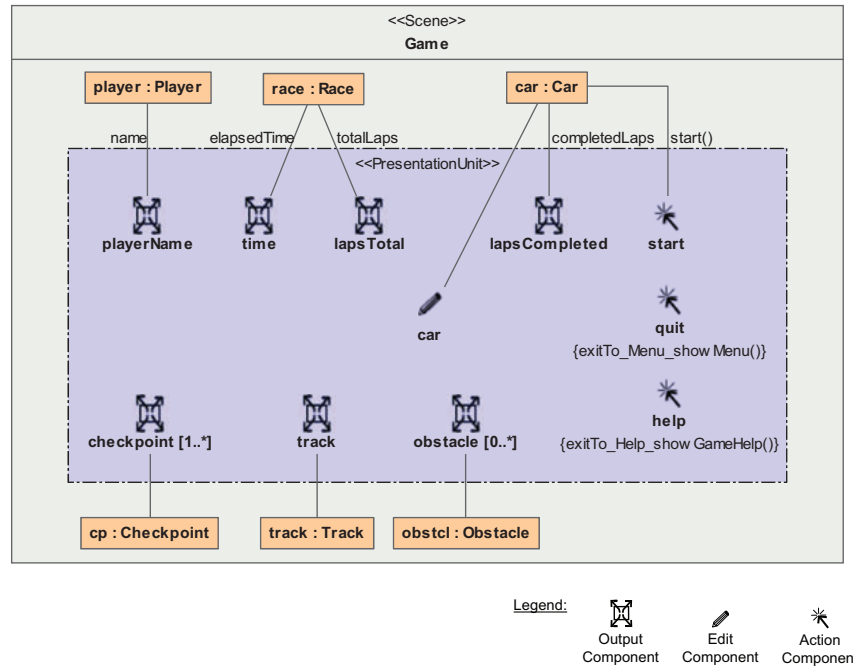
<<Scene>>
Game

player : Player
race : Race
car : Car

name
elapsedTime
totalLaps
completedLaps
start()

<<PresentationUnit>>

playerName
time
lapsTotal
lapsCompleted
start

car

quit
{exitTo_Menu_show Menu()}

help
{exitTo_Help_show GameHelp()}

checkpoint [1..*]
track
obstacle [0..*]

cp : Checkpoint
track : Track
obstcl : Obstacle

Legend:
Output Component
Edit Component
Action Componen